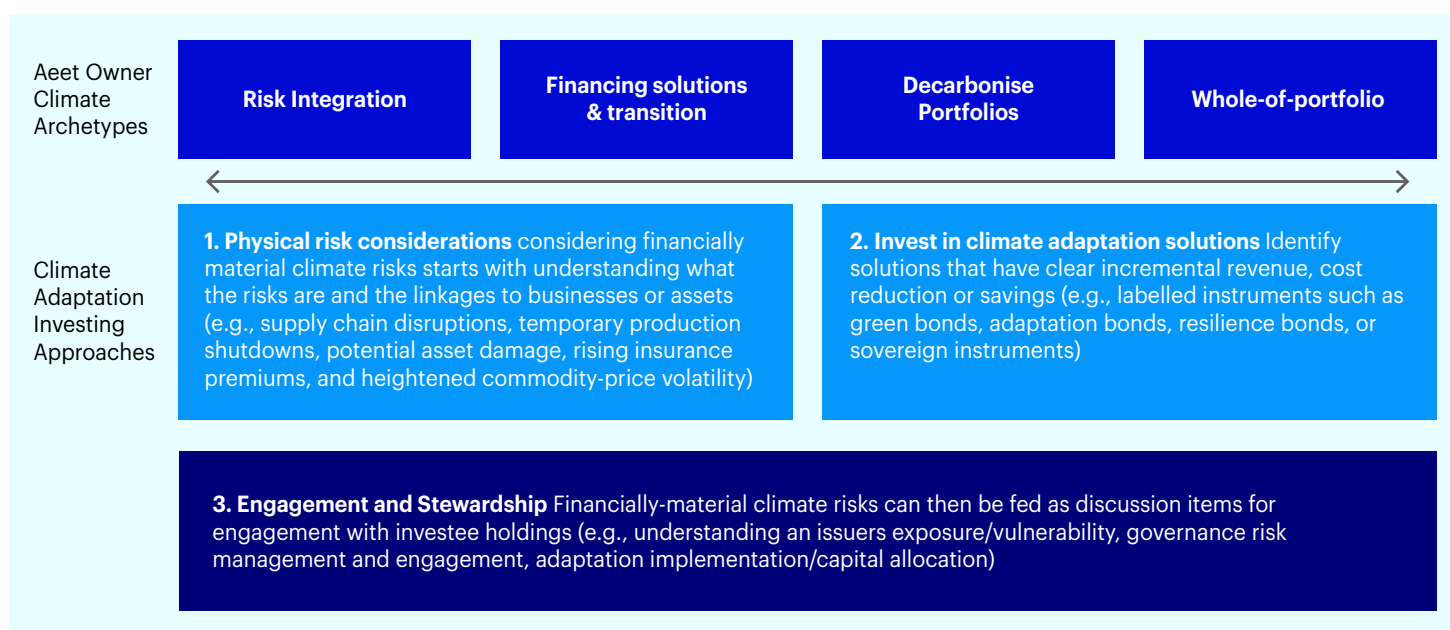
Aeet Owner Climate Archetypes

Risk Integration

Financing solutions & transition

Decarbonise Portfolios

Whole-of-portfolio

Climate Adaptation Investing Approaches

**1. Physical risk considerations** considering financially material climate risks starts with understanding what the risks are and the linkages to businesses or assets (e.g., supply chain disruptions, temporary production shutdowns, potential asset damage, rising insurance premiums, and heightened commodity-price volatility)

**2. Invest in climate adaptation solutions** Identify solutions that have clear incremental revenue, cost reduction or savings (e.g., labelled instruments such as green bonds, adaptation bonds, resilience bonds, or sovereign instruments)

**3. Engagement and Stewardship** Financially-material climate risks can then be fed as discussion items for engagement with investee holdings (e.g., understanding an issuers exposure/vulnerability, governance risk management and engagement, adaptation implementation/capital allocation)